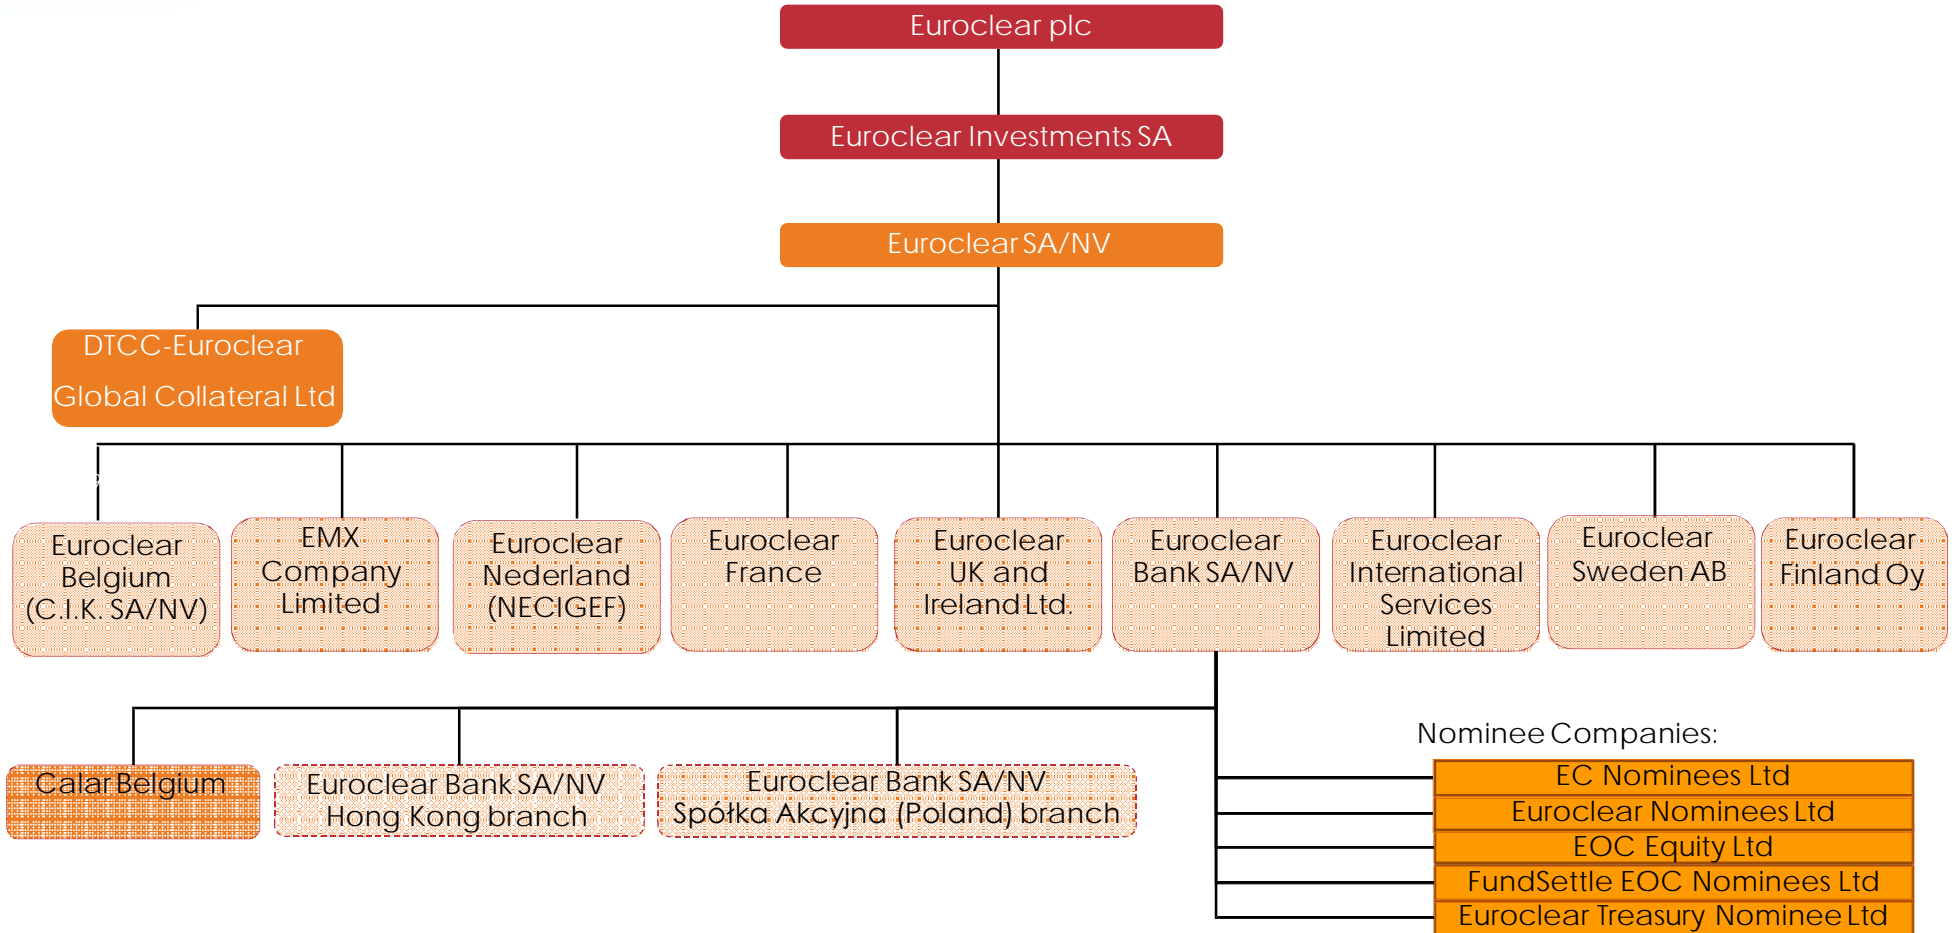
Euroclear plc

Euroclear Investments SA

Euroclear SA/NV

DTCC-Euroclear Global Collateral Ltd

Euroclear Belgium (C.I.K. SA/NV)

EMX Company Limited

Euroclear Nederland (NECIGEF)

Euroclear France

Euroclear UK and Ireland Ltd.

Euroclear Bank SA/NV

Euroclear International Services Limited

Euroclear Sweden AB

Euroclear Finland Oy

Calar Belgium

Euroclear Bank SA/NV Hong Kong branch

Euroclear Bank SA/NV Spółka Akcyjna (Poland) branch

Nominee Companies:

EC Nominees Ltd

Euroclear Nominees Ltd

EOC Equity Ltd

FundSettle EOC Nominees Ltd

Euroclear Treasury Nominee Ltd